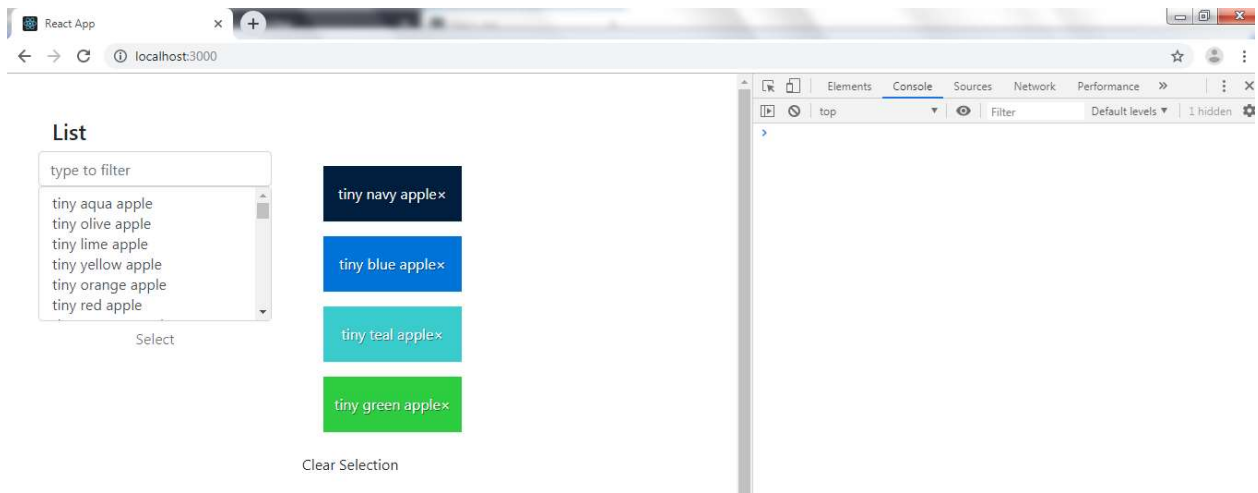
React App ×

localhost:3000

List

type to filter

tiny aqua apple
tiny olive apple
tiny lime apple
tiny yellow apple
tiny orange apple
tiny red apple

Select

tiny navy apple×

tiny blue apple×

tiny teal apple×

tiny green apple×

Clear Selection

Elements Console Sources Network Performance »

top Filter Default levels ▼ 1 hidden

›